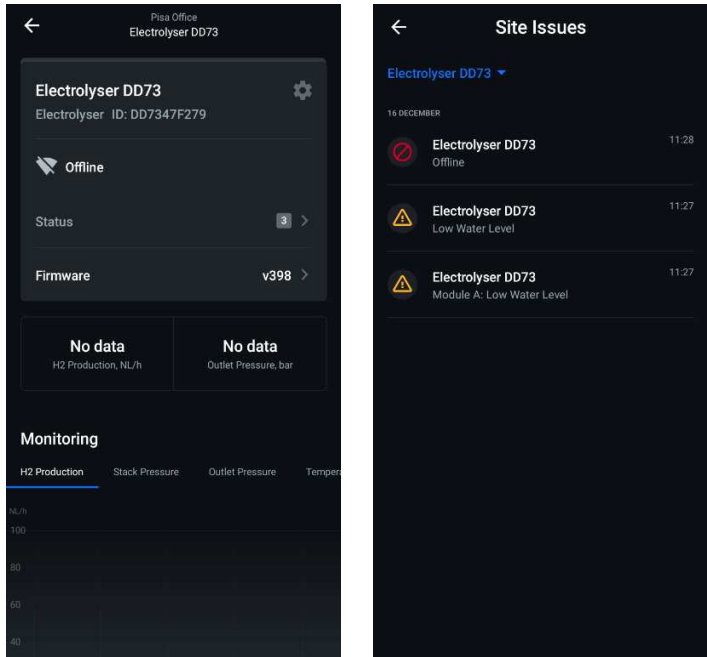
Pisa Office
Electrolyser DD73

Electrolyser DD73
Electrolyser ID: DD7347F279

Offline

Status 3

Firmware v398

No data
H2 Production, NL/h

No data
Outlet Pressure, bar

Monitoring

H2 Production Stack Pressure Outlet Pressure Temper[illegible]

NL/h
100
80
60
40

Site Issues

Electrolyser DD73

16 DECEMBER

Electrolyser DD73
Offline
11:28

Electrolyser DD73
Low Water Level
11:27

Electrolyser DD73
Module A: Low Water Level
11:27